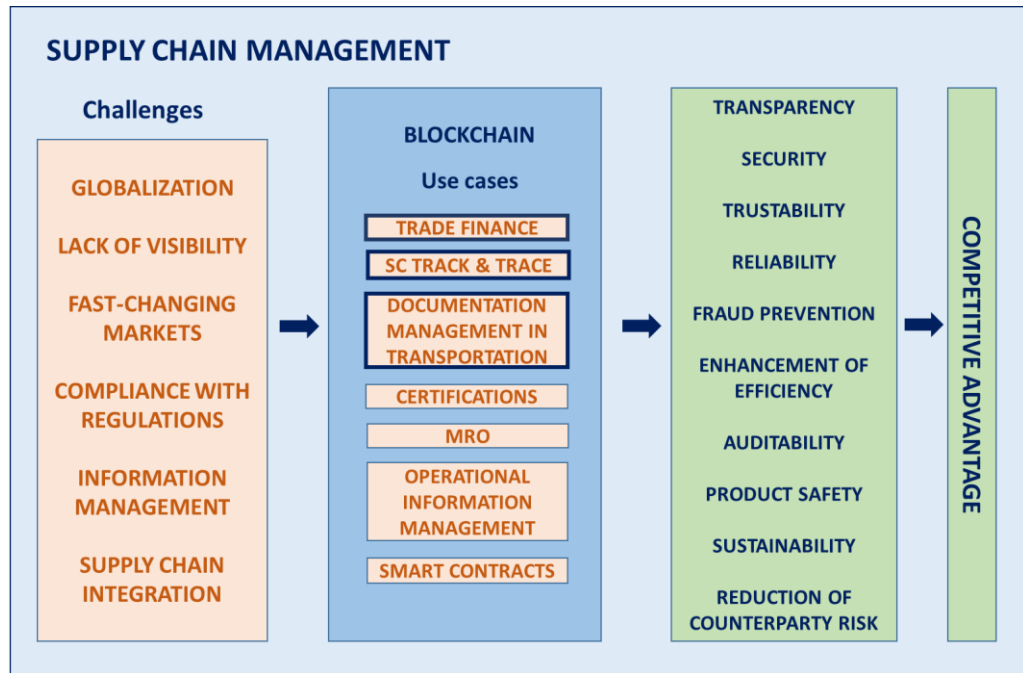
SUPPLY CHAIN MANAGEMENT

Challenges

GLOBALIZATION

LACK OF VISIBILITY

FAST-CHANGING MARKETS

COMPLIANCE WITH REGULATIONS

INFORMATION MANAGEMENT

SUPPLY CHAIN INTEGRATION

BLOCKCHAIN

Use cases

TRADE FINANCE

SC TRACK & TRACE

DOCUMENTATION MANAGEMENT IN TRANSPORTATION

CERTIFICATIONS

MRO

OPERATIONAL INFORMATION MANAGEMENT

SMART CONTRACTS

TRANSPARENCY

SECURITY

TRUSTABILITY

RELIABILITY

FRAUD PREVENTION

ENHANCEMENT OF EFFICIENCY

AUDITABILITY

PRODUCT SAFETY

SUSTAINABILITY

REDUCTION OF COUNTERPARTY RISK

COMPETITIVE ADVANTAGE